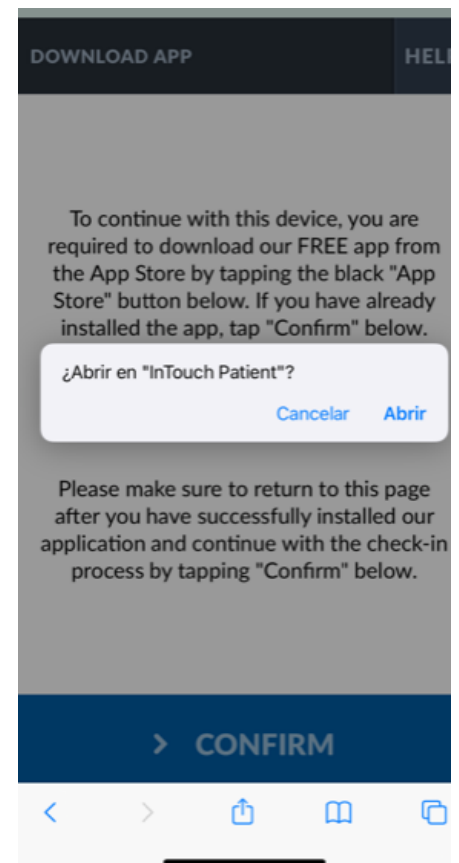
DOWNLOAD APP

HEL

To continue with this device, you are required to download our FREE app from the App Store by tapping the black "App Store" button below. If you have already installed the app, tap "Confirm" below.

¿Abrir en "InTouch Patient"?

Cancelar Abrir

Please make sure to return to this page after you have successfully installed our application and continue with the check-in process by tapping "Confirm" below.

> CONFIRM